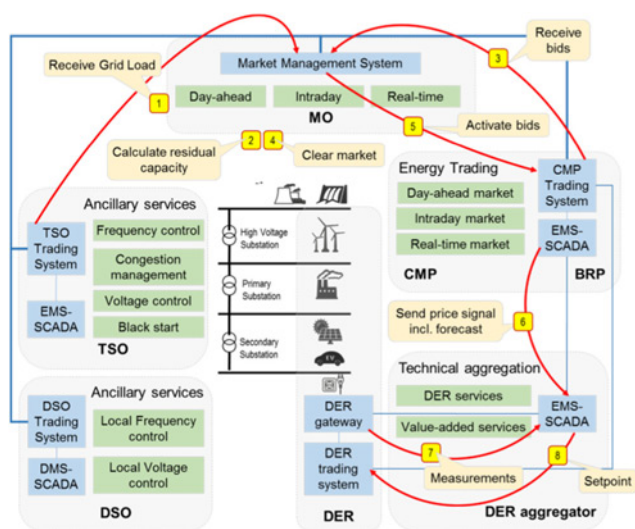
Receive Grid Load
1
Market Management System
Day-ahead
Intraday
Real-time
MO
3
Receive bids
5
Activate bids
Calculate residual capacity
2
4
Clear market
Ancillary services
TSO Trading System
Frequency control
Congestion management
Voltage control
Black start
EMS-SCADA
TSO
High Voltage Substation
Primary Substation
Secondary Substation
Energy Trading
Day-ahead market
Intraday market
Real-time market
CMP
CMP Trading System
EMS-SCADA
BRP
Send price signal incl. forecast
6
Ancillary services
DSO Trading System
Local Frequency control
DMS-SCADA
Local Voltage control
DSO
DER gateway
DER trading system
DER
Technical aggregation
DER services
Value-added services
EMS-SCADA
7
Measurements
8
Setpoint
DER aggregator